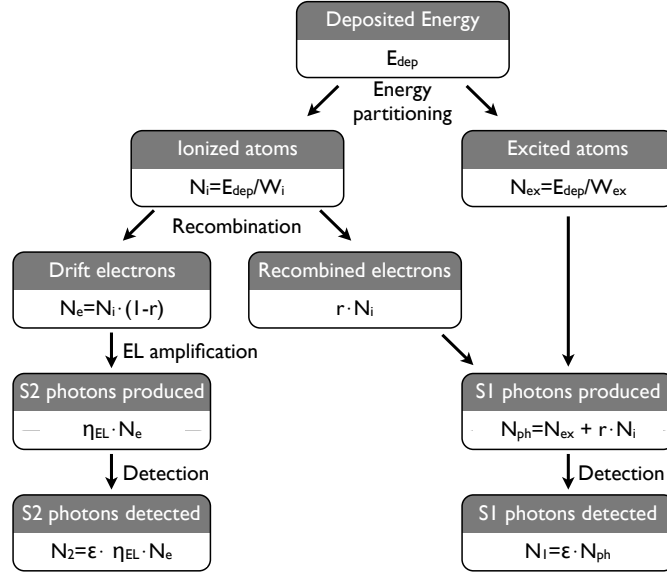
Deposited Energy

$E_{dep}$

Energy partitioning

Ionized atoms

$N_i=E_{dep}/W_i$

Excited atoms

$N_{ex}=E_{dep}/W_{ex}$

Recombination

Drift electrons

$N_e=N_i\cdot(1-r)$

Recombined electrons

$r\cdot N_i$

EL amplification

S2 photons produced

$\eta_{EL}\cdot N_e$

S1 photons produced

$N_{ph}=N_{ex}+r\cdot N_i$

Detection

Detection

S2 photons detected

$N_2=\varepsilon\cdot\eta_{EL}\cdot N_e$

S1 photons detected

$N_1=\varepsilon\cdot N_{ph}$